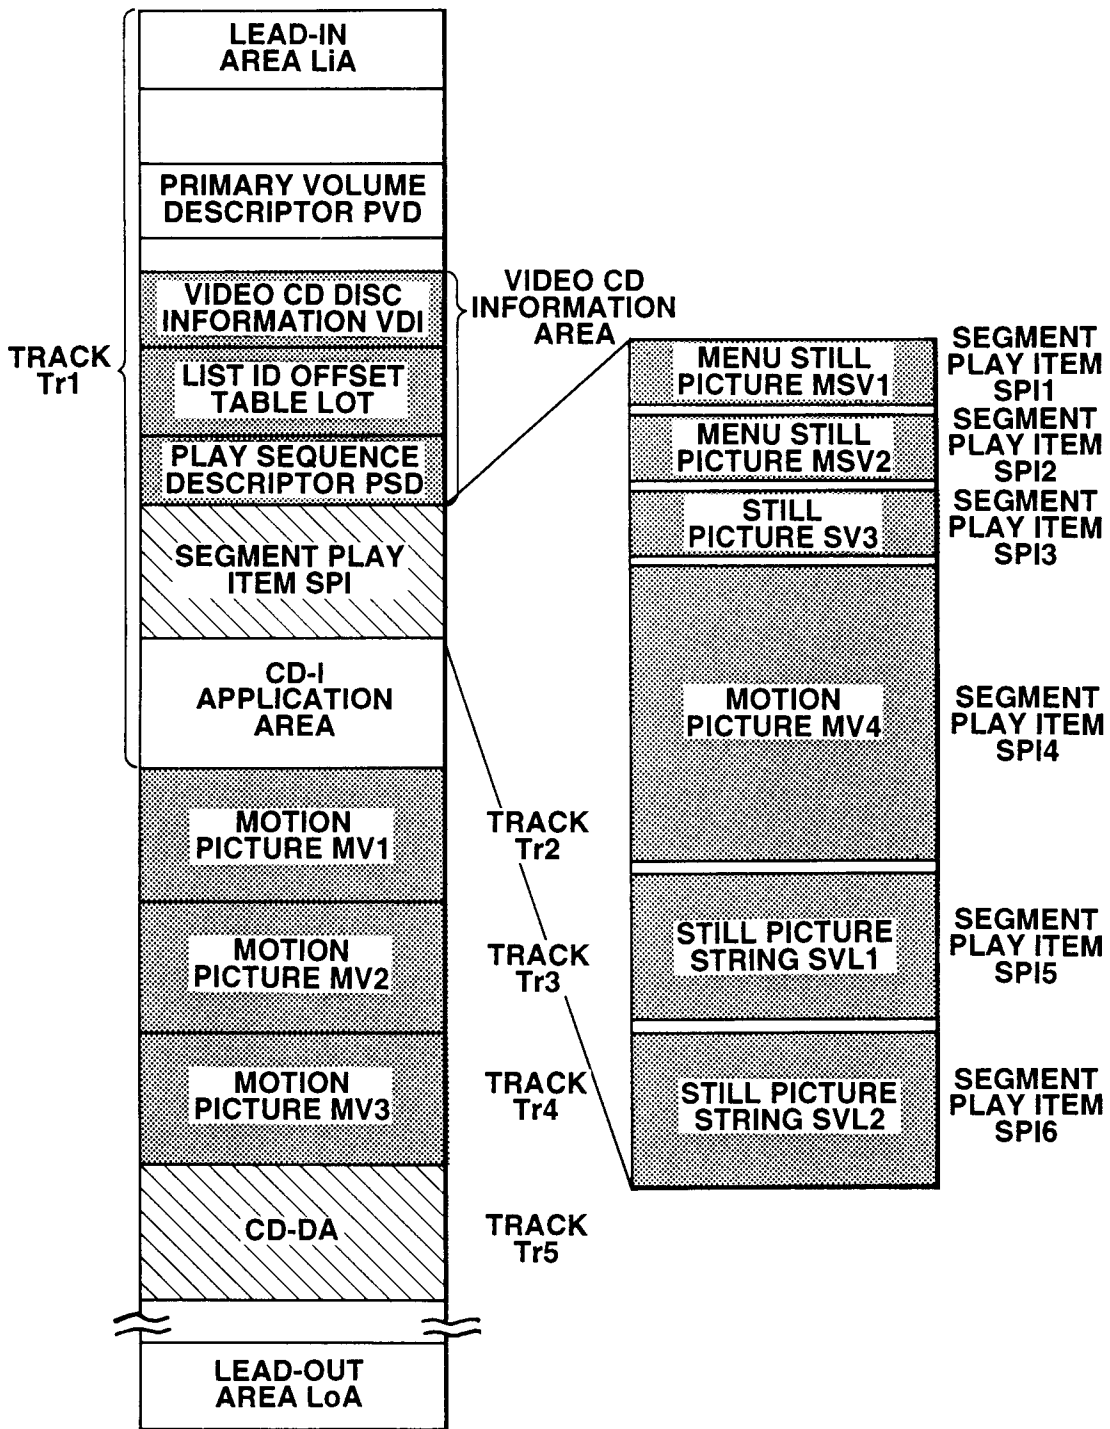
LEAD-IN AREA LiA

PRIMARY VOLUME DESCRIPTOR PVD

VIDEO CD DISC INFORMATION VDI

VIDEO CD INFORMATION AREA

TRACK Tr1

LIST ID OFFSET TABLE LOT

PLAY SEQUENCE DESCRIPTOR PSD

SEGMENT PLAY ITEM SPI

CD-I APPLICATION AREA

MOTION PICTURE MV1

TRACK Tr2

MOTION PICTURE MV2

TRACK Tr3

MOTION PICTURE MV3

TRACK Tr4

CD-DA

TRACK Tr5

LEAD-OUT AREA LoA

MENU STILL PICTURE MSV1

SEGMENT PLAY ITEM SPI1

MENU STILL PICTURE MSV2

SEGMENT PLAY ITEM SPI2

STILL PICTURE SV3

SEGMENT PLAY ITEM SPI3

MOTION PICTURE MV4

SEGMENT PLAY ITEM SPI4

STILL PICTURE STRING SVL1

SEGMENT PLAY ITEM SPI5

STILL PICTURE STRING SVL2

SEGMENT PLAY ITEM SPI6